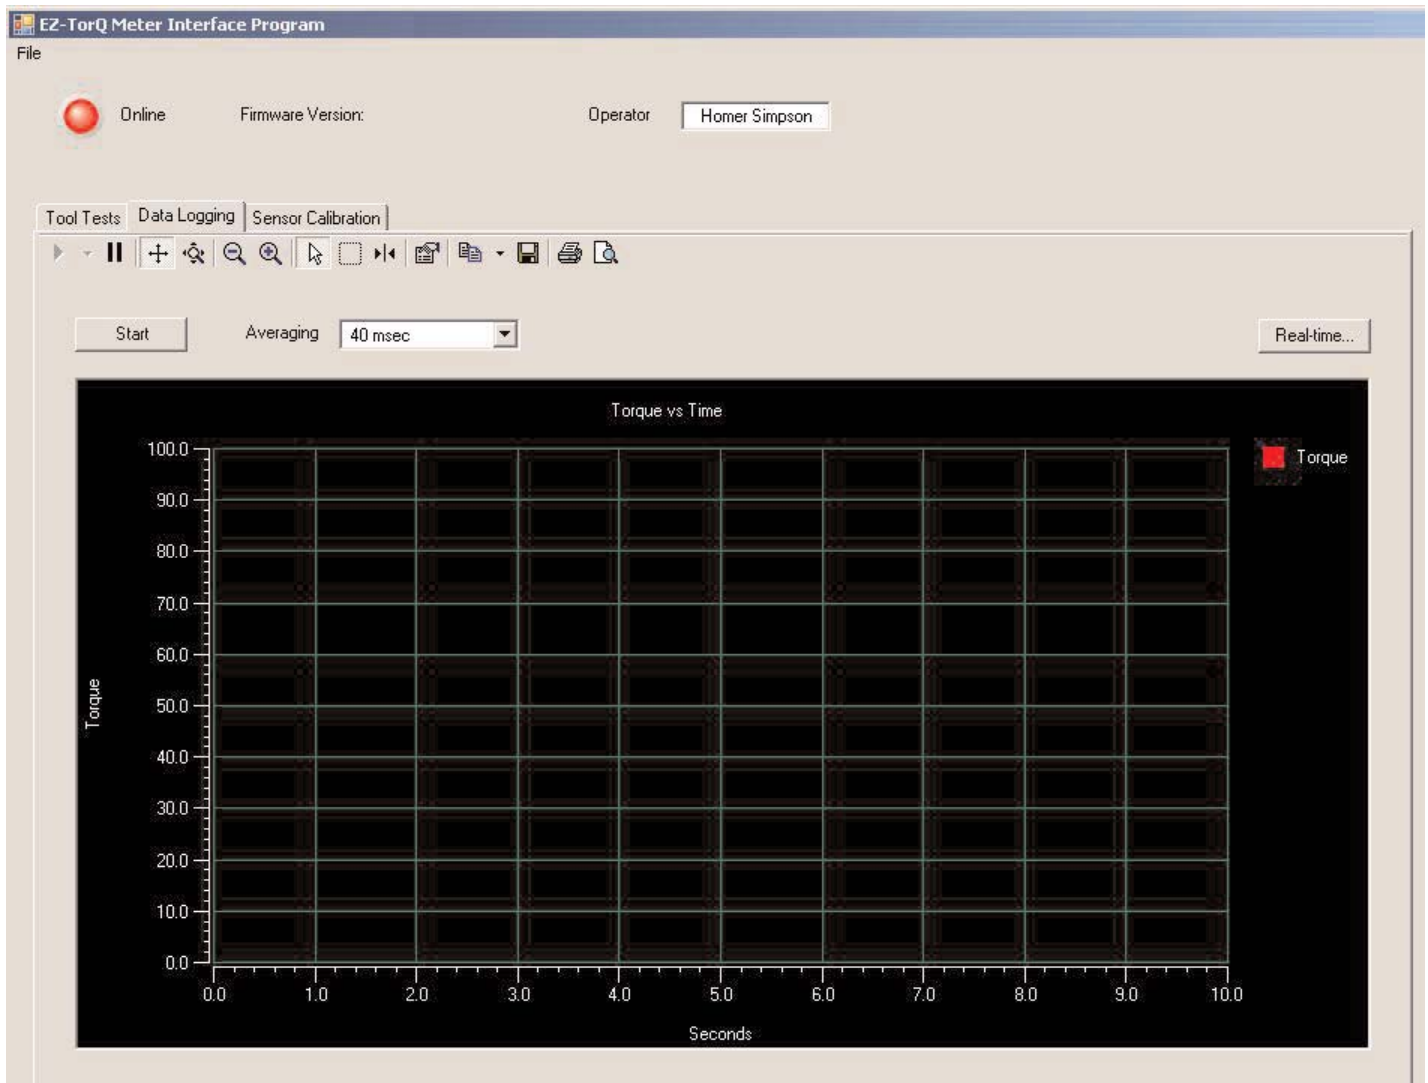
EZ-TorQ Meter Interface Program

File

Online

Firmware Version:

Operator

Homer Simpson

Tool Tests

Data Logging

Sensor Calibration

Start

Averaging

40 msec

Real-time...

Torque vs Time

Torque

100.0
90.0
80.0
70.0
60.0
50.0
40.0
30.0
20.0
10.0
0.0

Torque

0.0
1.0
2.0
3.0
4.0
5.0
6.0
7.0
8.0
9.0
10.0

Seconds